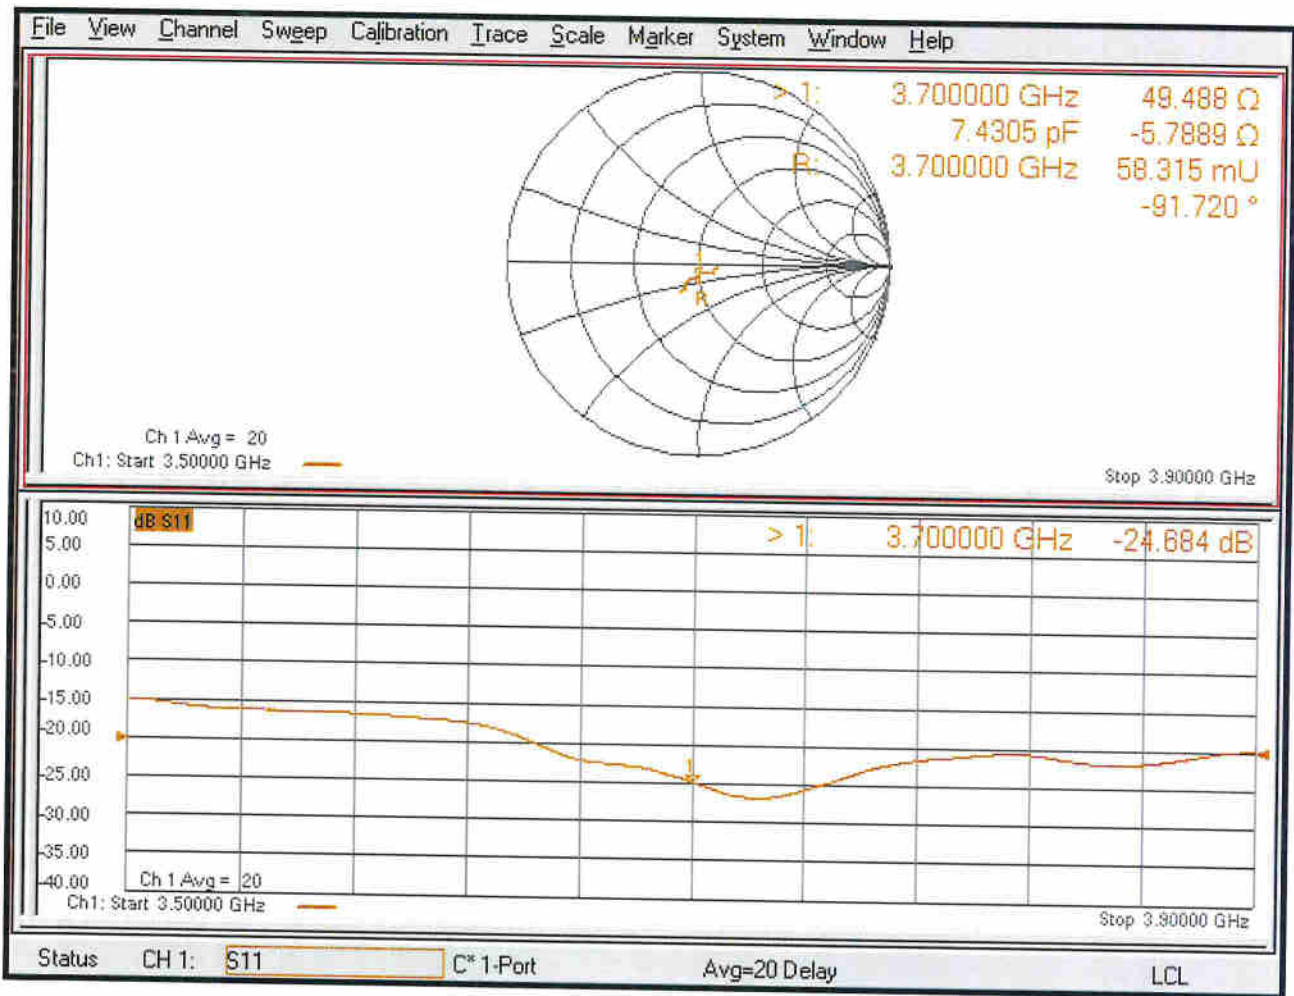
File View Channel Sweep Calibration Trace Scale Marker System Window Help

> 1: 3.700000 GHz 49.488 Ω
7.4305 pF -5.7889 Ω
R: 3.700000 GHz 58.315 mU
-91.720 °

Ch 1 Avg = 20
Ch1: Start 3.50000 GHz
Stop 3.90000 GHz

10.00
5.00
0.00
-5.00
-10.00
-15.00
-20.00
-25.00
-30.00
-35.00
-40.00

dB S11

> 1: 3.700000 GHz -24.684 dB

Ch 1 Avg = 20
Ch1: Start 3.50000 GHz
Stop 3.90000 GHz

Status CH 1: S11 C* 1-Port Avg=20 Delay LCL